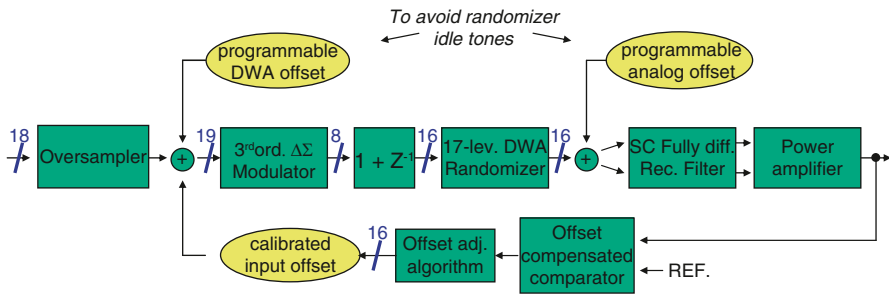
To avoid randomizer idle tones

programmable DWA offset

programmable analog offset

18

Oversampler

+

19

3$^{rd}$ord. $\Delta\Sigma$ Modulator

8

$1 + Z^{-1}$

16

17-lev. DWA Randomizer

16

+

SC Fully diff. Rec. Filter

Power amplifier

calibrated input offset

16

Offset adj. algorithm

Offset compensated comparator

REF.